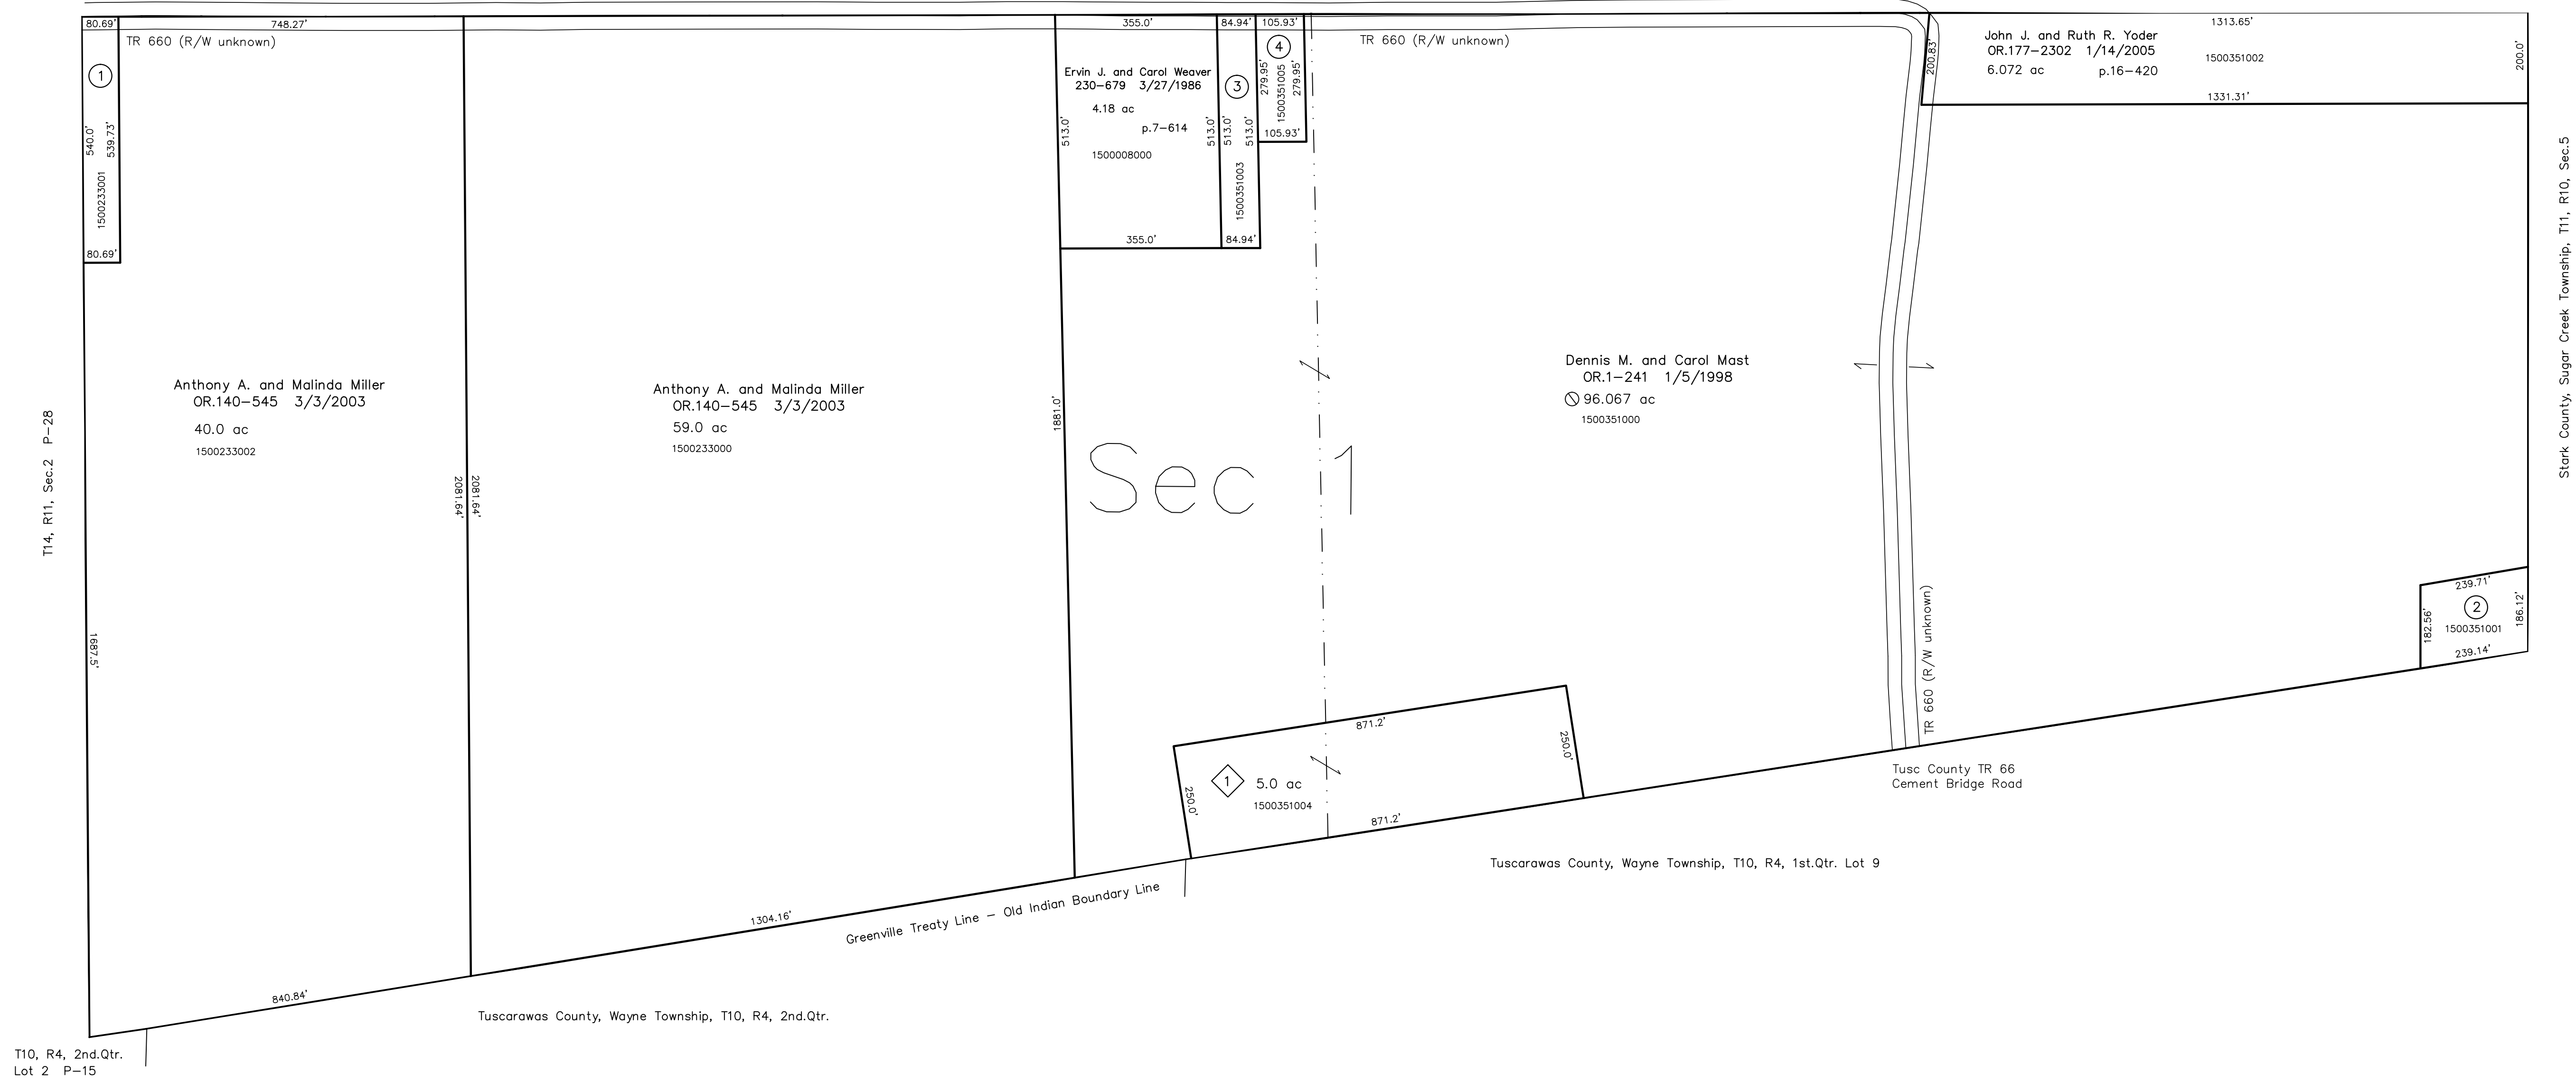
80.69'
748.27'
TR 660 (R/W unknown)
1
540.0'
539.73'
1500233001
80.69'

355.0'
84.94'
105.93'
4
TR 660 (R/W unknown)
Ervin J. and Carol Weaver
230–679 3/27/1986
3
279.95'
1500351005
279.95'
4.18 ac
p.7–614
513.0'
513.0'
513.0'
105.93'
1500008000
1500351003
355.0'
84.94'

John J. and Ruth R. Yoder
OR.177–2302 1/14/2005
6.072 ac
p.16–420
1313.65'
1500351002
200.83'
200.0'
1331.31'

Stark County, Sugar Creek Township, T11, R10, Sec.5

T14, R11, Sec.2 P–28

Anthony A. and Malinda Miller
OR.140–545 3/3/2003
40.0 ac
1500233002

Anthony A. and Malinda Miller
OR.140–545 3/3/2003
59.0 ac
1500233000

2081.64'
2081.64'
1881.0'

Sec 1

Dennis M. and Carol Mast
OR.1–241 1/5/1998
96.067 ac
1500351000

1687.5'

239.71'
2
182.56'
1500351001
186.12'
239.14'

TR 660 (R/W unknown)

871.2'
250.0'
1
5.0 ac
250.0'
1500351004
871.2'

Tusc County TR 66
Cement Bridge Road

Tuscarawas County, Wayne Township, T10, R4, 1st.Qtr. Lot 9

1304.16'
Greenville Treaty Line – Old Indian Boundary Line

840.84'
Tuscarawas County, Wayne Township, T10, R4, 2nd.Qtr.

T10, R4, 2nd.Qtr.
Lot 2 P–15